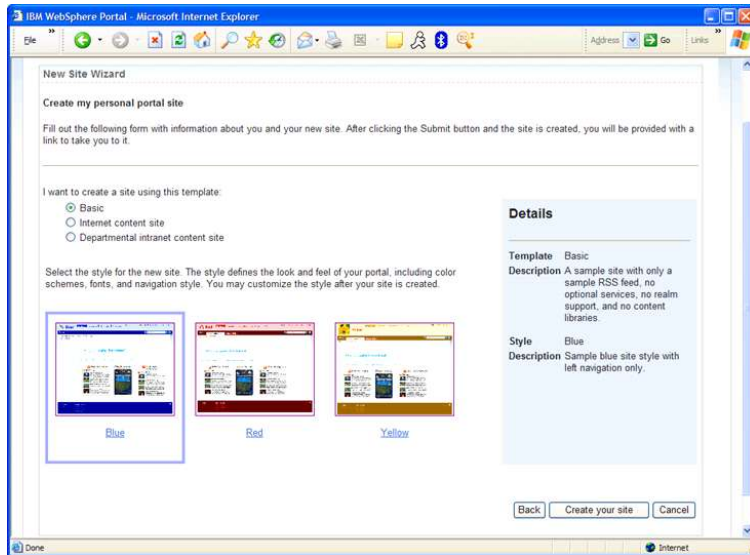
IBM WebSphere Portal - Microsoft Internet Explorer

File

Address Go Links

New Site Wizard

Create my personal portal site

Fill out the following form with information about you and your new site. After clicking the Submit button and the site is created, you will be provided with a link to take you to it.

I want to create a site using this template:

Basic

Internet content site

Departmental intranet content site

Select the style for the new site. The style defines the look and feel of your portal, including color schemes, fonts, and navigation style. You may customize the style after your site is created.

Blue

Red

Yellow

Details

Template Basic

Description A sample site with only a sample RSS feed, no optional services, no realm support, and no content libraries.

Style Blue

Description Sample blue site style with left navigation only.

Back

Create your site

Cancel

Done

Internet